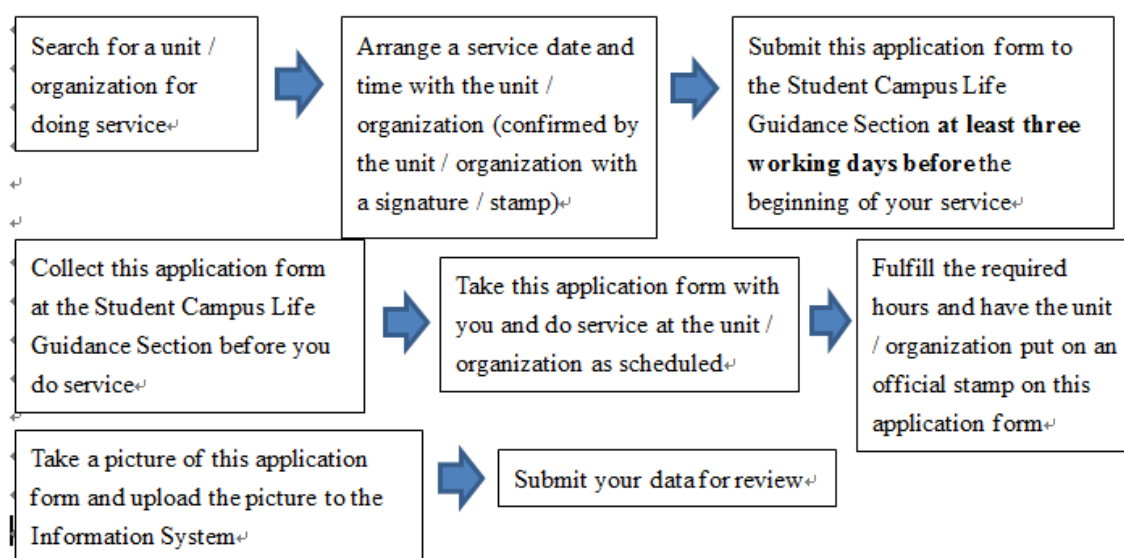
Search for a unit / organization for doing service

Arrange a service date and time with the unit / organization (confirmed by the unit / organization with a signature / stamp)

Submit this application form to the Student Campus Life Guidance Section **at least three working days before** the beginning of your service

Collect this application form at the Student Campus Life Guidance Section before you do service

Take this application form with you and do service at the unit / organization as scheduled

Fulfill the required hours and have the unit / organization put on an official stamp on this application form

Take a picture of this application form and upload the picture to the Information System

Submit your data for review